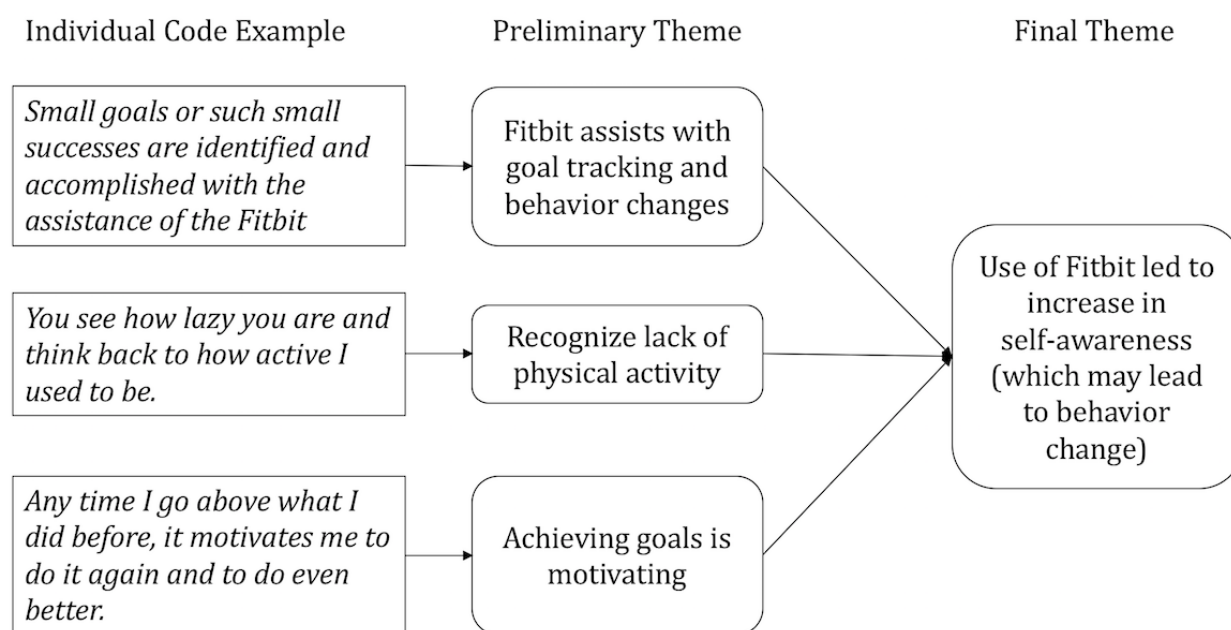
Individual Code Example

Preliminary Theme

Final Theme

Small goals or such small successes are identified and accomplished with the assistance of the Fitbit

Fitbit assists with goal tracking and behavior changes

You see how lazy you are and think back to how active I used to be.

Recognize lack of physical activity

Any time I go above what I did before, it motivates me to do it again and to do even better.

Achieving goals is motivating

Use of Fitbit led to increase in self-awareness (which may lead to behavior change)